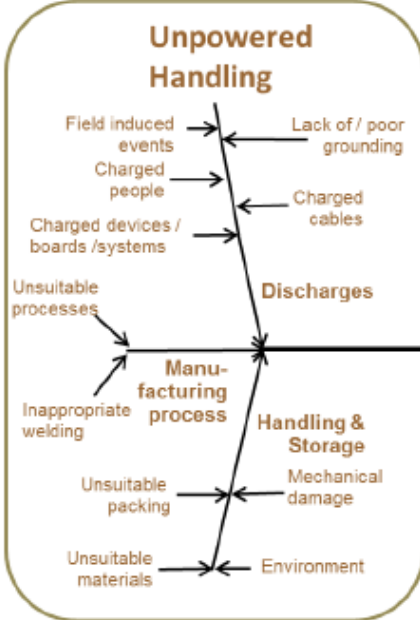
Unpowered Handling

Field induced events

Lack of / poor grounding

Charged people

Charged cables

Charged devices / boards /systems

Unsuitable processes

Discharges

Manufacturing process

Inappropriate welding

Handling & Storage

Mechanical damage

Unsuitable packing

Unsuitable materials

Environment